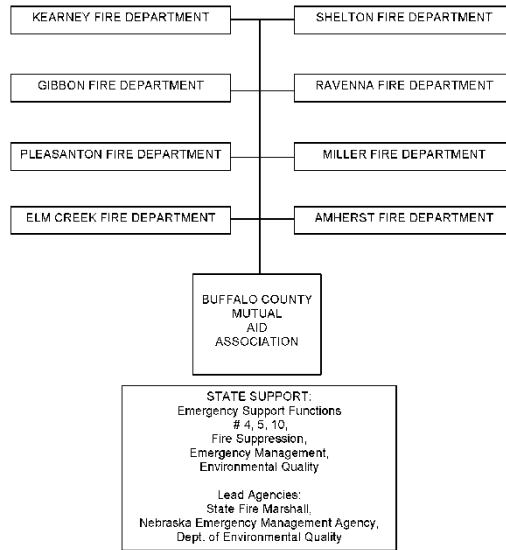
KEARNEY FIRE DEPARTMENT

SHELTON FIRE DEPARTMENT

GIBBON FIRE DEPARTMENT

RAVENNA FIRE DEPARTMENT

PLEASANTON FIRE DEPARTMENT

MILLER FIRE DEPARTMENT

ELM CREEK FIRE DEPARTMENT

AMHERST FIRE DEPARTMENT

BUFFALO COUNTY MUTUAL AID ASSOCIATION

STATE SUPPORT:
Emergency Support Functions
# 4, 5, 10,
Fire Suppression,
Emergency Management,
Environmental Quality

Lead Agencies:
State Fire Marshall,
Nebraska Emergency Management Agency,
Dept. of Environmental Quality